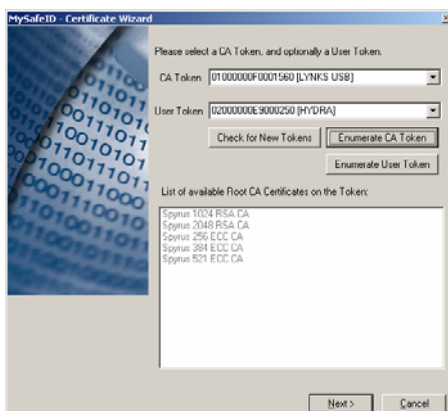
MySafeID - Certificate Wizard

Please select a CA Token, and optionally a User Token.

CA Token 01000000F0001560 [LYNKS USB]

User Token 02000000E9000250 [HYDRA]

Check for New Tokens

Enumerate CA Token

Enumerate User Token

List of available Root CA Certificates on the Token:

Spyrus 1024 RSA CA
Spyrus 2048 RSA CA
Spyrus 256 ECC CA
Spyrus 384 ECC CA
Spyrus 521 ECC CA

Next >

Cancel